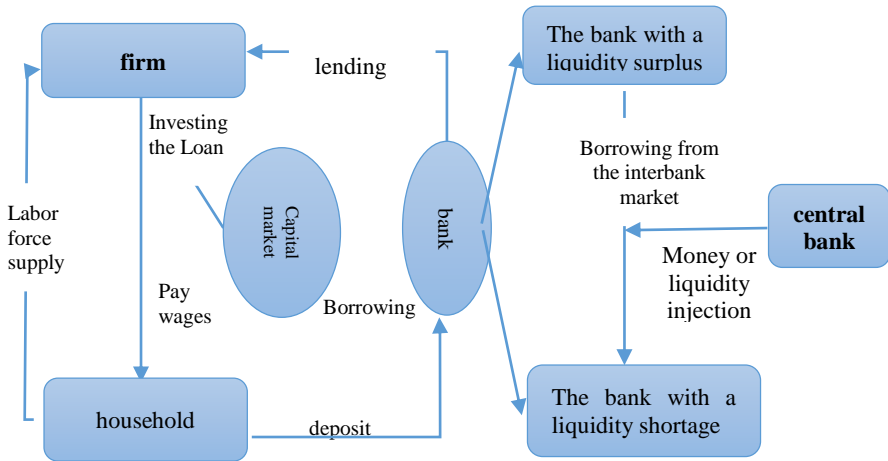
firm

lending

The bank with a liquidity surplus

Investing the Loan

Capital market

bank

Borrowing from the interbank market

central bank

Labor force supply

Money or liquidity injection

Pay wages

Borrowing

household

deposit

The bank with a liquidity shortage